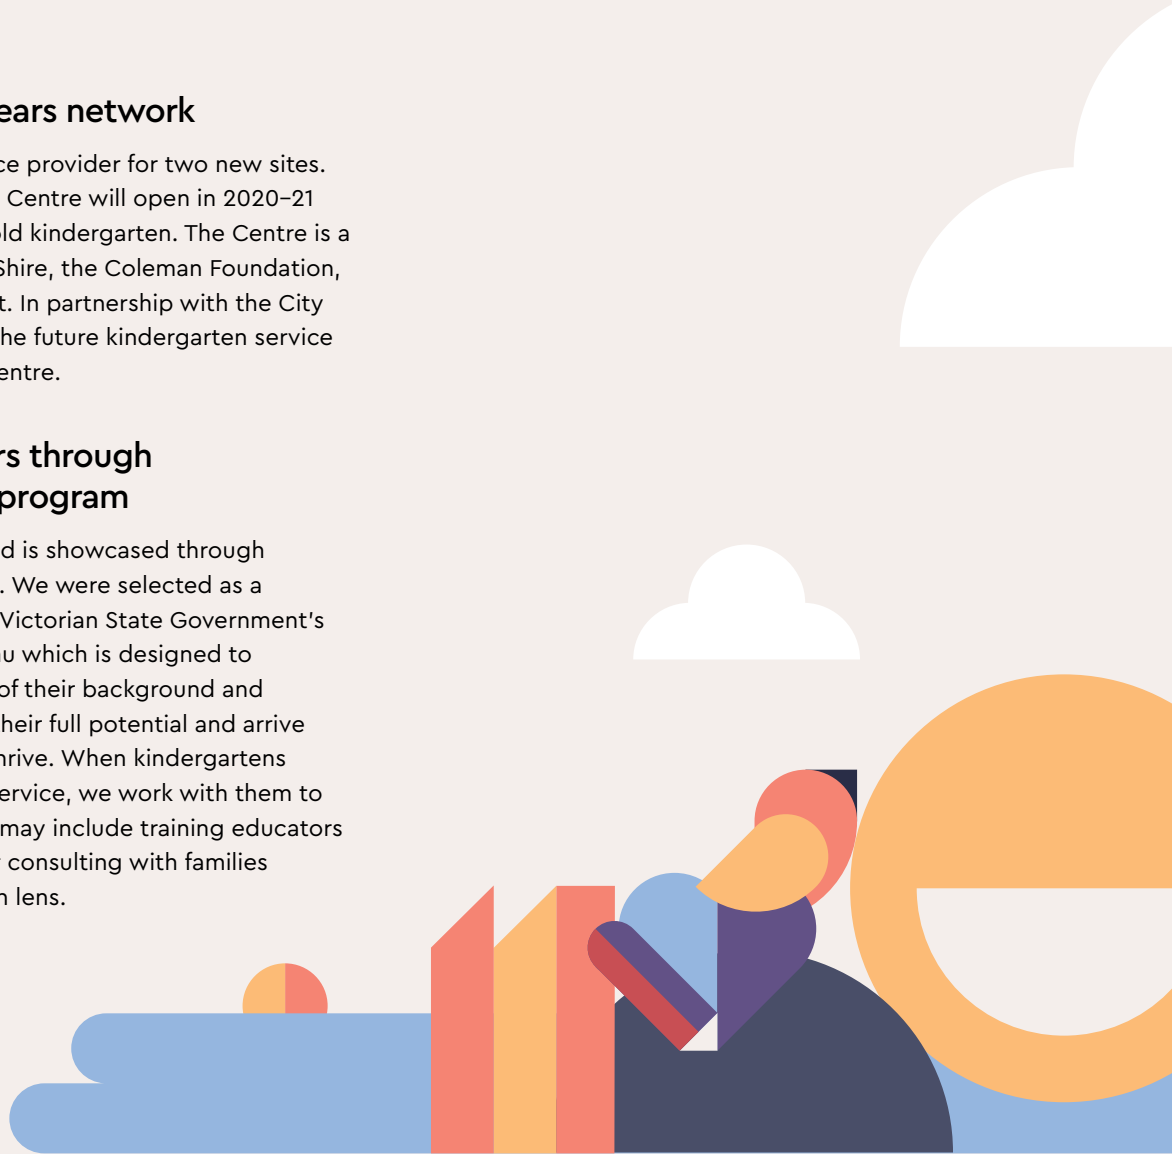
ears network

ce provider for two new sites. Centre will open in 2020–21 old kindergarten. The Centre is a Shire, the Coleman Foundation, t. In partnership with the City he future kindergarten service entre.

rs through program

d is showcased through . We were selected as a Victorian State Government's u which is designed to of their background and heir full potential and arrive hrive. When kindergartens ervice, we work with them to may include training educators consulting with families n lens.